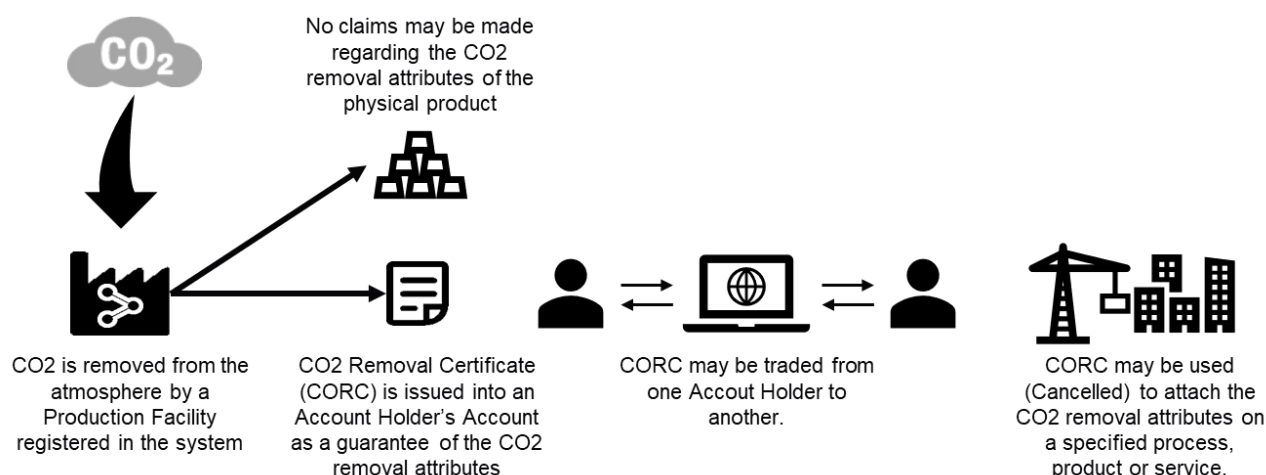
$CO_2$

No claims may be made regarding the CO2 removal attributes of the physical product

CO2 is removed from the atmosphere by a Production Facility registered in the system

CO2 Removal Certificate (CORC) is issued into an Account Holder's Account as a guarantee of the CO2 removal attributes

CORC may be traded from one Accout Holder to another.

CORC may be used (Cancelled) to attach the CO2 removal attributes on a specified process, product or service.